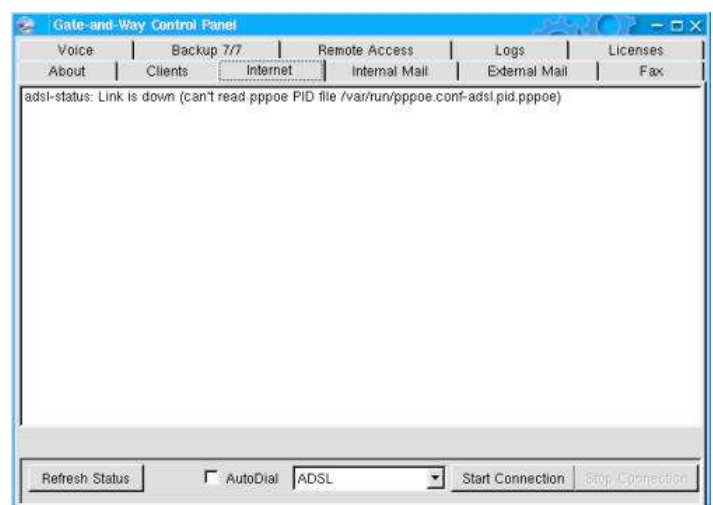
Gate-and-Way Control Panel

Voice | Backup 7/7 | Remote Access | Logs | Licenses

About | Clients | Internet | Internal Mail | External Mail | Fax

adsl-status: Link is down (can't read pppoe PID file /var/run/pppoe.conf-adsl.pid.pppoe)

Refresh Status

AutoDial

ADSL

Start Connection

Stop Connection